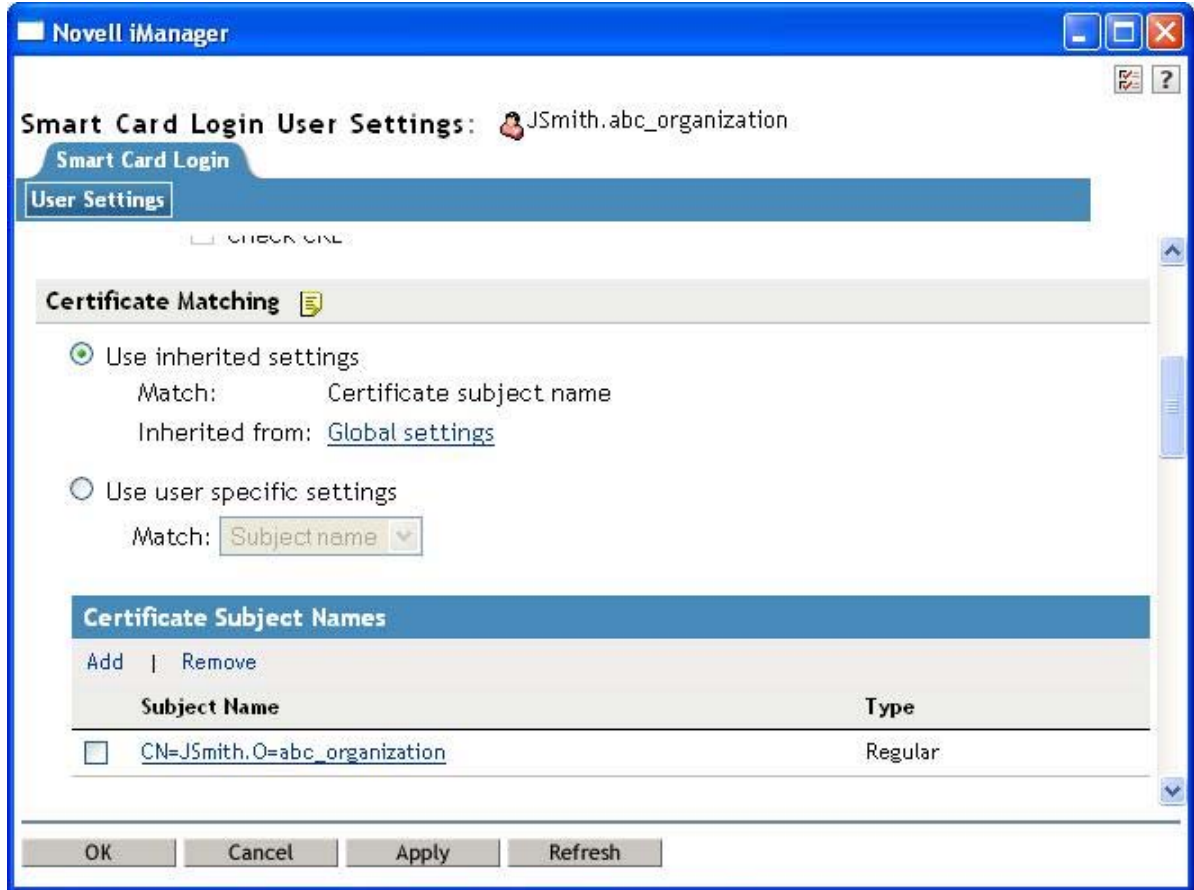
Novell iManager

?

Smart Card Login User Settings: JSmith.abc_organization

Smart Card Login

User Settings

Check CRL

Certificate Matching

Use inherited settings

Match: Certificate subject name

Inherited from: Global settings

Use user specific settings

Match: Subject name

Certificate Subject Names

Add | Remove

| Subject Name | Type |
|---|---|
| CN=JSmith.O=abc_organization | Regular |

OK Cancel Apply Refresh